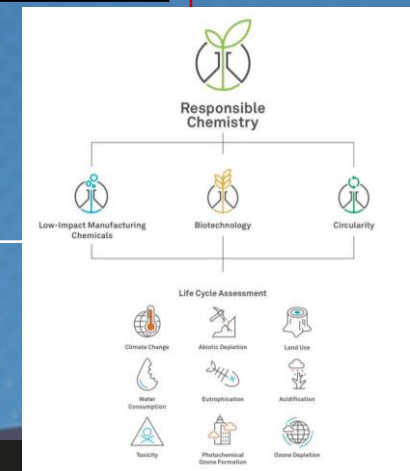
Responsible Chemistry

Low-Impact Manufacturing Chemicals

Biotechnology

Circularity

Life Cycle Assessment

Climate Change

Abiotic Depletion

Land Use

Water Consumption

Eutrophication

Acidification

Toxicity

Photochemical Ozone Formation

Ozone Depletion